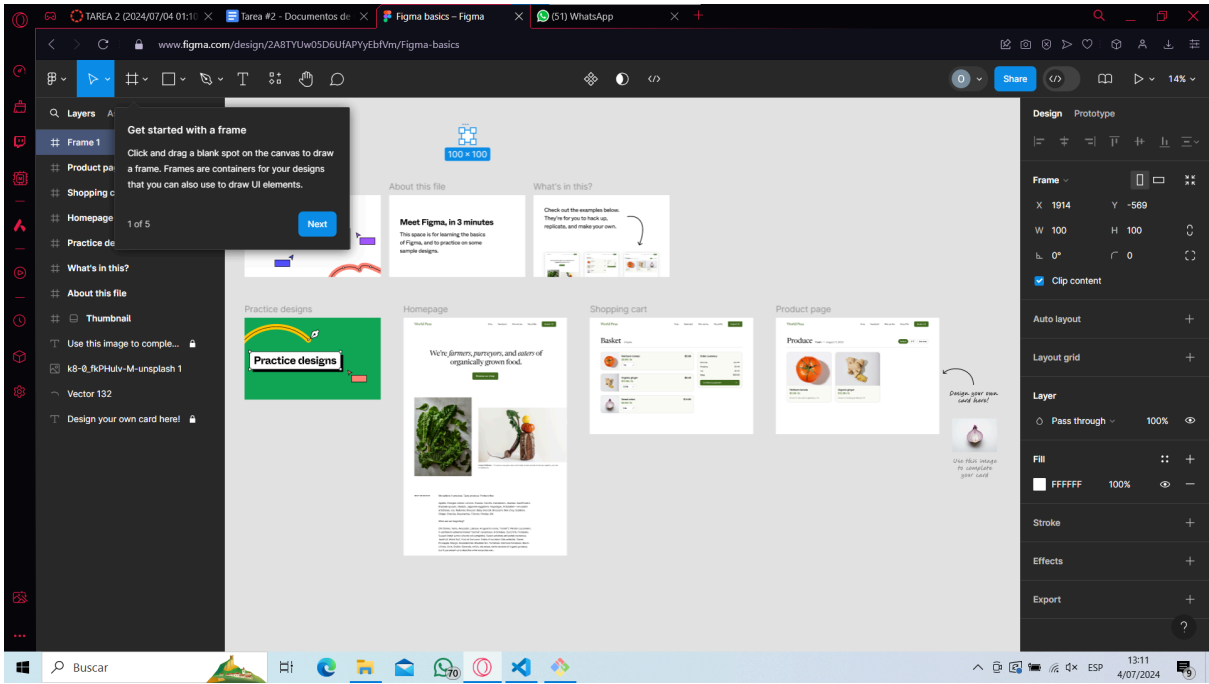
TAREA 2 (2024/07/04 01:10
Tarea #2 - Documentos de
Figma basics – Figma
(51) WhatsApp

www.figma.com/design/2A8TYUw05D6UfAPYyEbfVm/Figma-basics

Share
14%

Layers
Frame 1
Product pa
Shopping c
Homepage
Practice de
What's in this?
About this file
Thumbnail
Use this image to comple...
k8-0_fkPHulv-M-unsplash 1
Vector 132
Design your own card here!

Get started with a frame

Click and drag a blank spot on the canvas to draw a frame. Frames are containers for your designs that you can also use to draw UI elements.

1 of 5
Next

100 × 100

About this file
Meet Figma, in 3 minutes
This space is for learning the basics of Figma, and to practice on some sample designs.

What's in this?
Check out the examples below. They're for you to hack up, replicate, and make your own.

Practice designs
Practice designs

Homepage
We're farmers, purveyors, and eaters of organically grown food.

Shopping cart
Basket

Product page
Produce

Design your own card here!

Use this image to complete your card

Design
Prototype
Frame
X 1914
Y -569
W 100
H 100
0°
0
Clip content
Auto layout
Layout grid
Layer
Pass through
100%
Fill
FFFFFF
100%
Stroke
Effects
Export

Buscar
ESP
13:11
4/07/2024